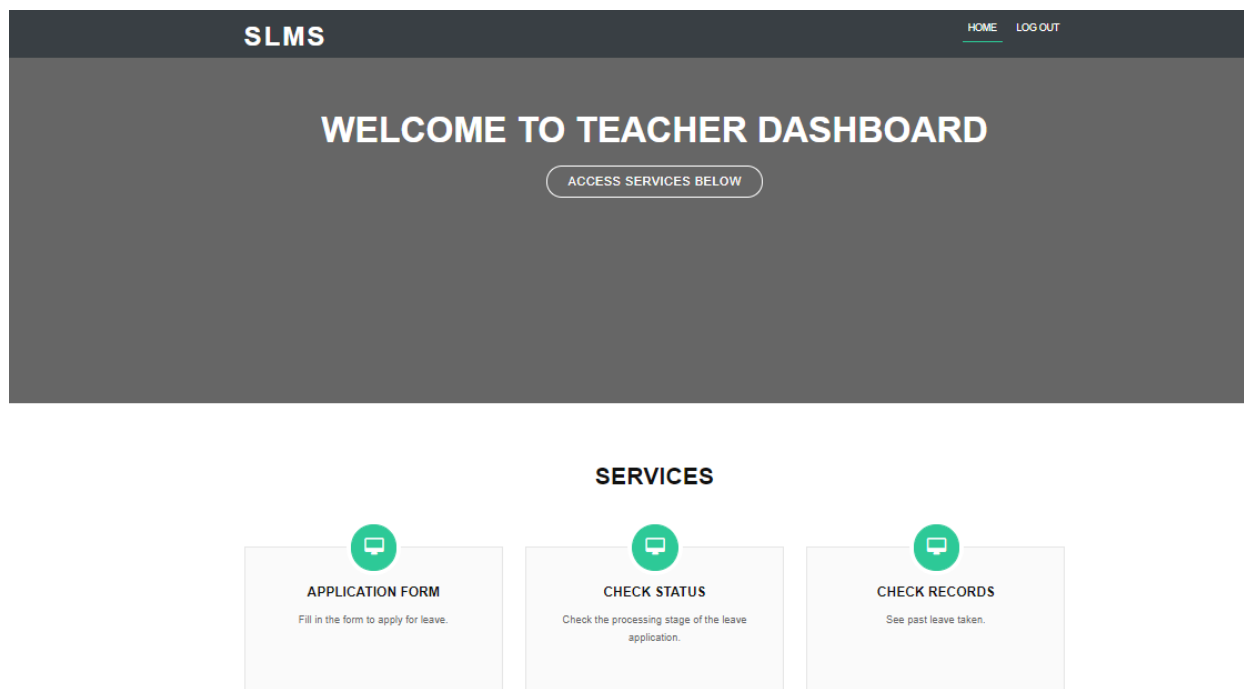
SLMS

HOME LOG OUT

WELCOME TO TEACHER DASHBOARD

ACCESS SERVICES BELOW

SERVICES

APPLICATION FORM

Fill in the form to apply for leave.

CHECK STATUS

Check the processing stage of the leave application.

CHECK RECORDS

See past leave taken.